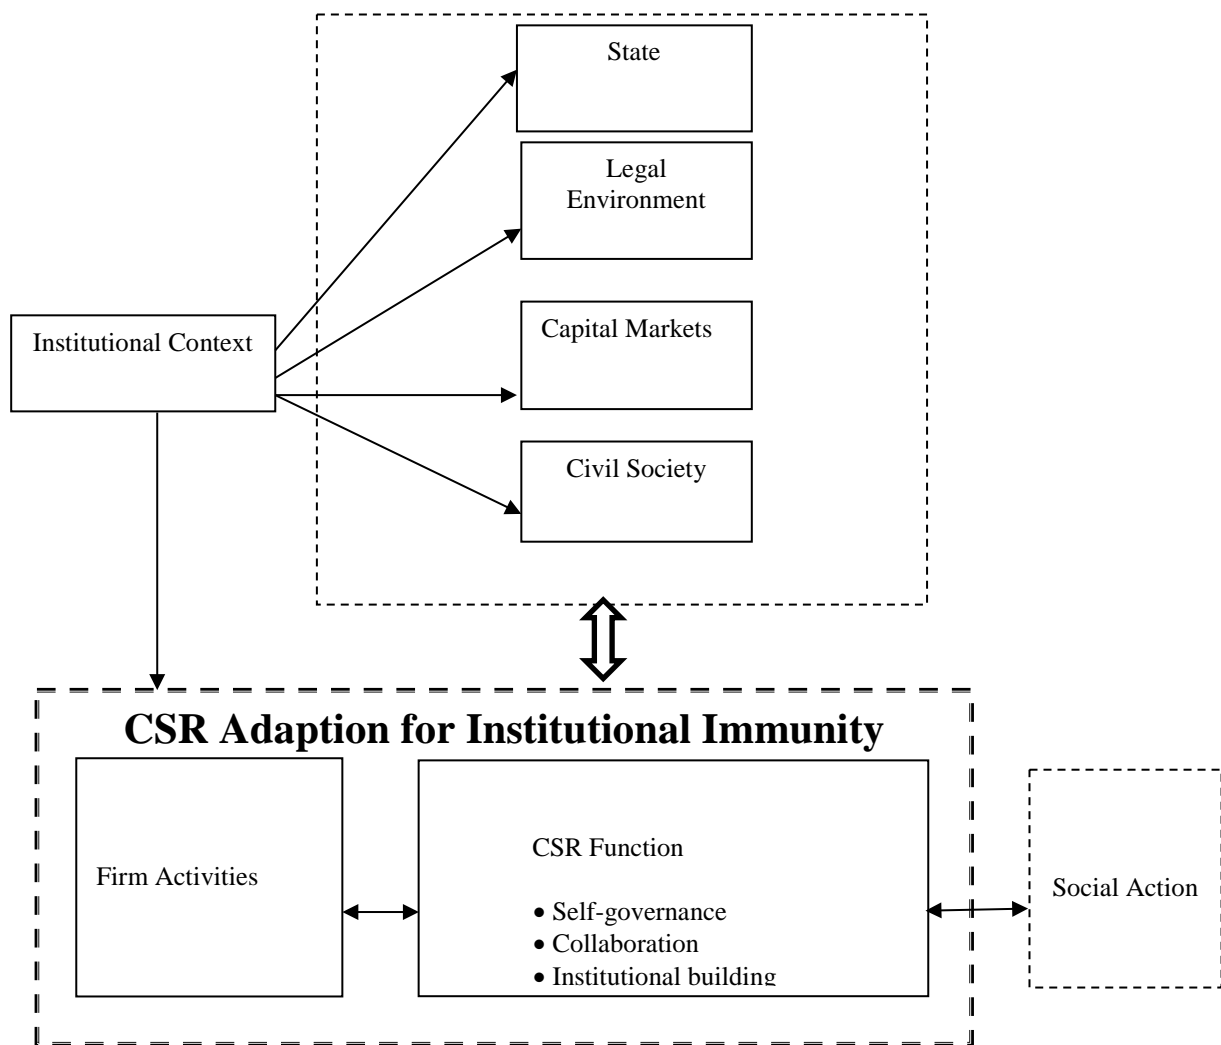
State

Legal Environment

Institutional Context

Capital Markets

Civil Society

CSR Adaption for Institutional Immunity

Firm Activities

CSR Function

• Self-governance
• Collaboration
• Institutional building

Social Action